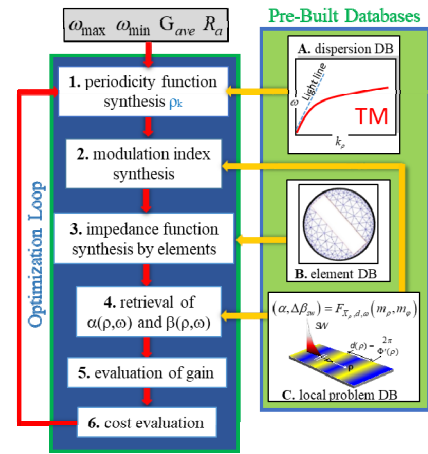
$\omega_{\max}$ $\omega_{\min}$ $G_{ave}$ $R_a$

Pre-Built Databases

Optimization Loop

**1.** periodicity function synthesis $\rho_k$

**2.** modulation index synthesis

**3.** impedance function synthesis by elements

**4.** retrieval of $\alpha(\rho,\omega)$ and $\beta(\rho,\omega)$

**5.** evaluation of gain

**6.** cost evaluation

**A.** dispersion DB

$\omega$

light line

TM

$k_\rho$

**B.** element DB

$(\alpha, \Delta\beta_{sw}) = F_{\Sigma_\rho,d,\omega}(m_\rho, m_\varphi)$

SW

$d(\rho) = \frac{2\pi}{\Phi'(\rho)}$

**C.** local problem DB